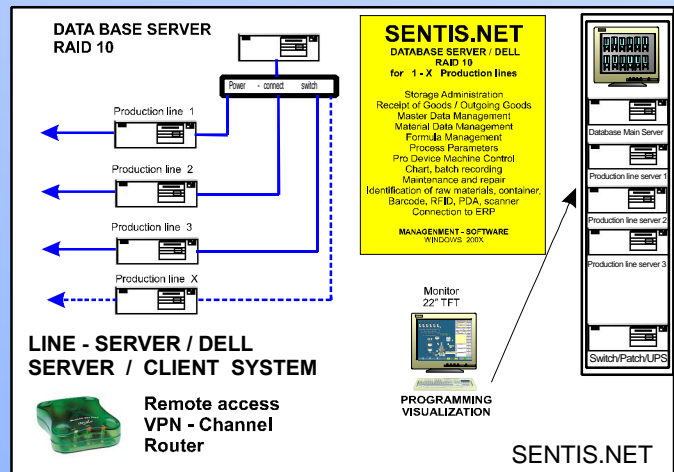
DATA BASE SERVER
RAID 10

Power - connect switch

Production line 1

Production line 2

Production line 3

Production line X

SENTIS.NET
DATABASE SERVER / DELL
RAID 10
for 1 - X Production lines

Storage Administration
Receipt of Goods / Outgoing Goods
Master Data Management
Material Data Management
Formula Management
Process Parameters
Pro Device Machine Control
Chart, batch recording
Maintenance and repair
Identification of raw materials, container,
Barcode, RFID, PDA, scanner
Connection to ERP

MANAGEMENT - SOFTWARE
WINDOWS 200X

Database Main Server

Production line server 1

Production line server 2

Production line server 3

Switch/Patch/UPS

Monitor
22" TFT

PROGRAMMING
VISUALIZATION

LINE - SERVER / DELL
SERVER / CLIENT SYSTEM

Remote access
VPN - Channel
Router

SENTIS.NET